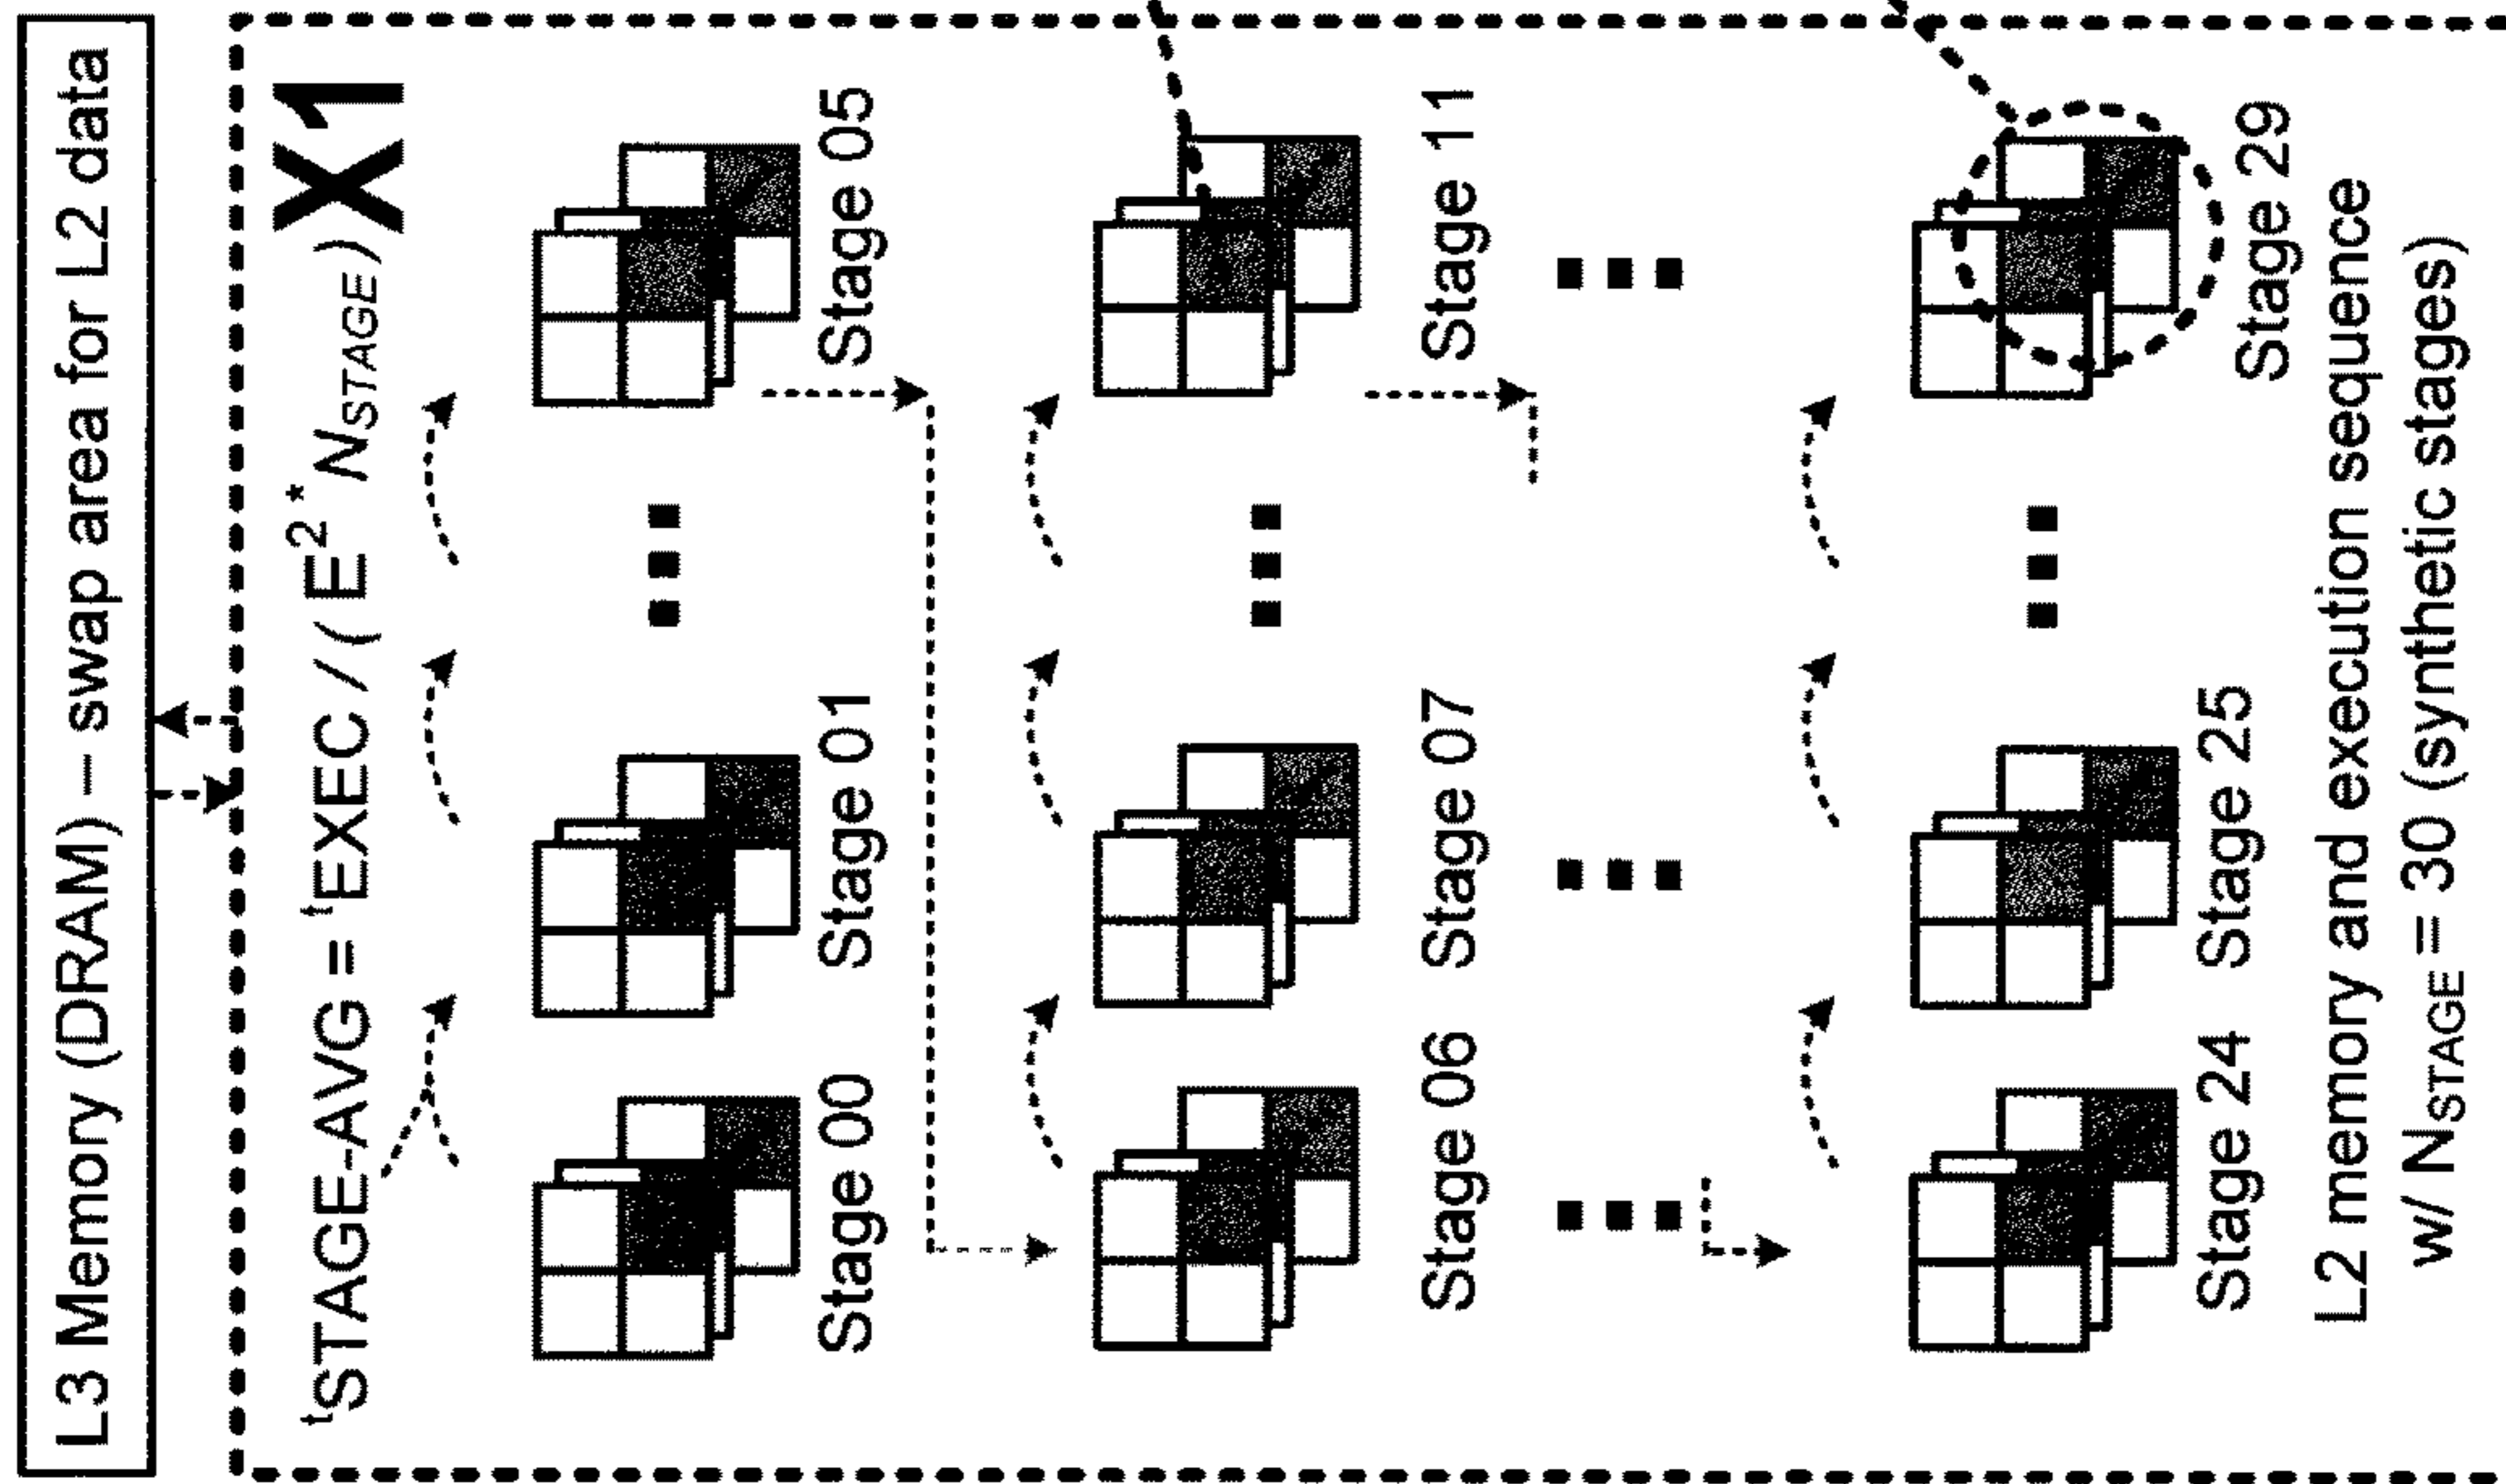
L3 Memory (DRAM) – swap area for L2 data

$t_{STAGE\text{-}AVG} = t_{EXEC} / (E^2 * N_{STAGE})$ X1

Stage 00 Stage 01 Stage 05

Stage 06 Stage 07 Stage 11

Stage 24 Stage 25 Stage 29

L2 memory and execution sequence w/ $N_{STAGE}$ = 30 (synthetic stages)